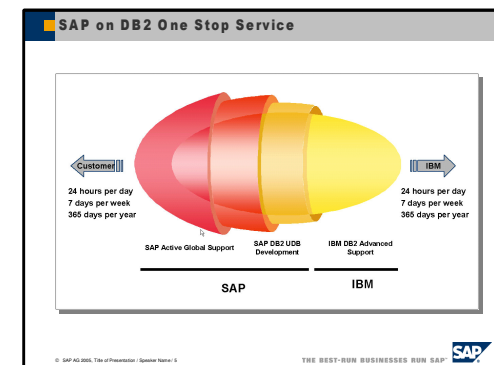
SAP on DB2 One Stop Service

Customer

24 hours per day
7 days per week
365 days per year

IBM

24 hours per day
7 days per week
365 days per year

SAP Active Global Support

SAP DB2 UDB Development

IBM DB2 Advanced Support

SAP

IBM

© SAP AG 2005, Title of Presentation / Speaker Name / 5

THE BEST-RUN BUSINESSES RUN SAP™

SAP